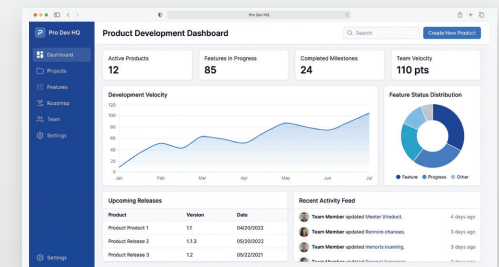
Pro Dev HQ

P Pro Dev HQ

Dashboard
Projects
Features
Roadmap
Team
Settings

Settings

Product Development Dashboard

Search

Create New Product

Active Products
12

Features In Progress
85

Completed Milestones
24

Team Velocity
15 pts

Development Velocity

120
100
80
60
40
20
0

Jan
Feb
Mar
Apr
May
Jun
Jul

Feature Status Distribution

Feature
Progress
Other

Upcoming Releases

| Product | Version | Date |
|---|---|---|
| Product Product 1 | 1.1 | 04/20/2022 |
| Product Release 2 | 1.1.3 | 05/20/2022 |
| Product Release 3 | 1.2 | 05/22/2021 |

Recent Activity Feed

Team Member updated Mestar Viroduct. 4 days ago
Team Member updated Renmots chances. 3 days ago
Team Member updated Inmorts tuening. 5 days ago
Team Member updated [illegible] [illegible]